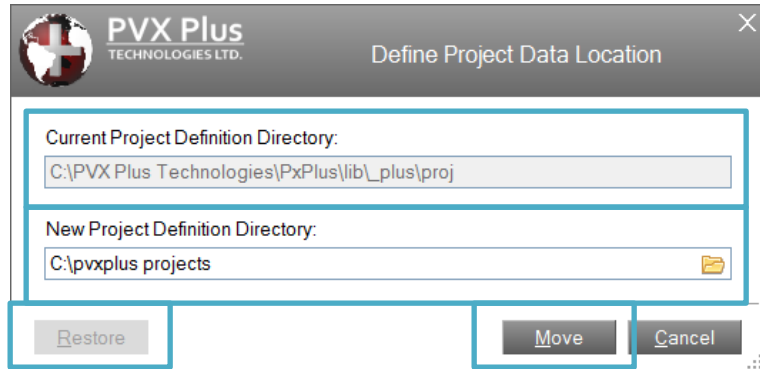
PVX Plus
TECHNOLOGIES LTD.

Define Project Data Location

Current Project Definition Directory:

C:\PVX Plus Technologies\PxPlus\lib\_plus\proj

New Project Definition Directory:

C:\pvxplus projects

Restore

Move

Cancel